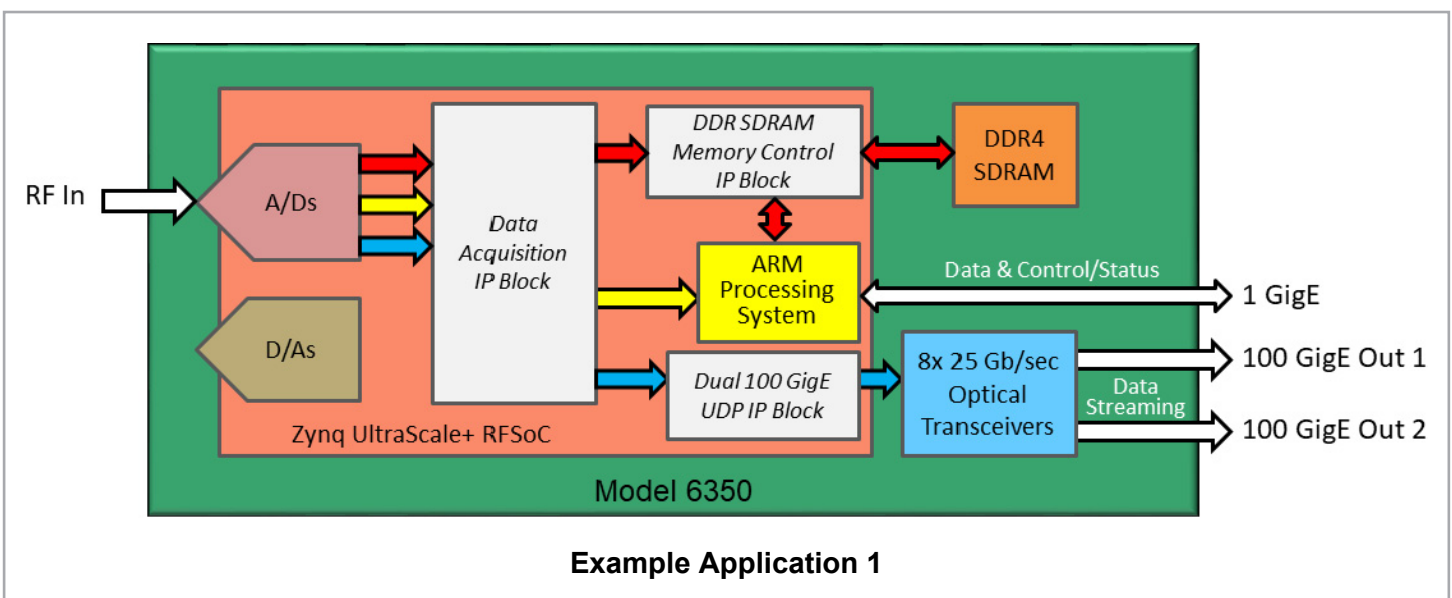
RF In

A/Ds

D/As

Data Acquisition IP Block

DDR SDRAM Memory Control IP Block

DDR4 SDRAM

ARM Processing System

Data & Control/Status

1 GigE

Dual 100 GigE UDP IP Block

8x 25 Gb/sec Optical Transceivers

Data Streaming

100 GigE Out 1

100 GigE Out 2

Zynq UltraScale+ RFSoC

Model 6350

Example Application 1